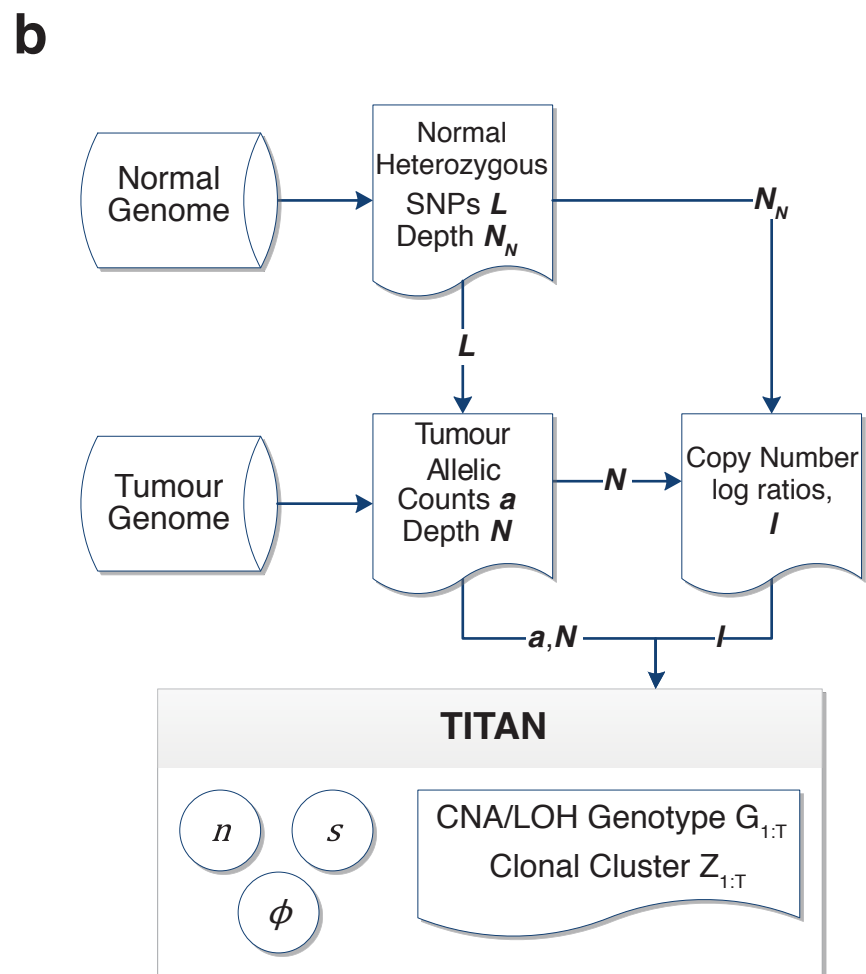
b

Normal Genome

Normal Heterozygous SNPs $L$ Depth $N_N$

$N_N$

$L$

Tumour Genome

Tumour Allelic Counts $a$ Depth $N$

$N$

Copy Number log ratios, $l$

$a$,$N$

$l$

TITAN

$n$

$s$

$\phi$

CNA/LOH Genotype $G_{1:T}$
Clonal Cluster $Z_{1:T}$